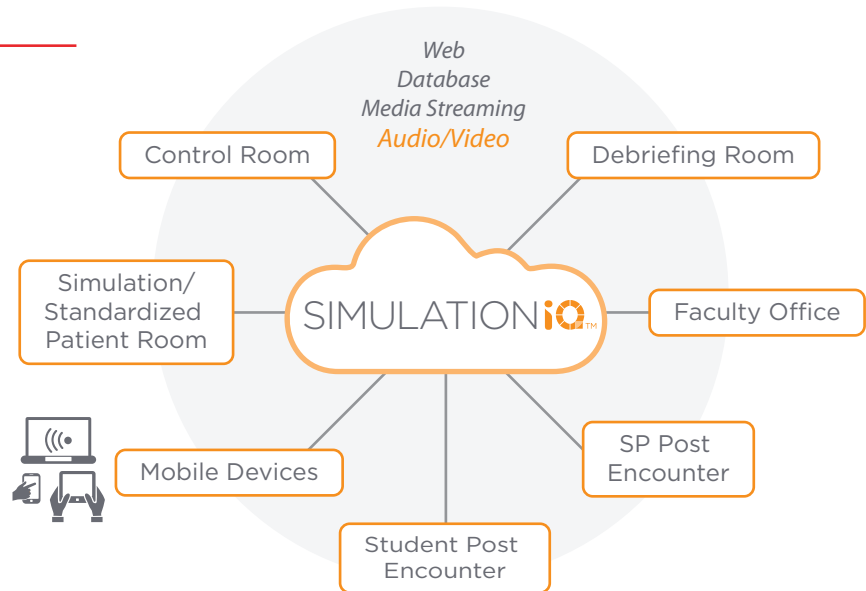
Web
Database
Media Streaming
Audio/Video

Control Room

Debriefing Room

Simulation/ Standardized Patient Room

SIMULATIONiQ™

Faculty Office

Mobile Devices

SP Post Encounter

Student Post Encounter